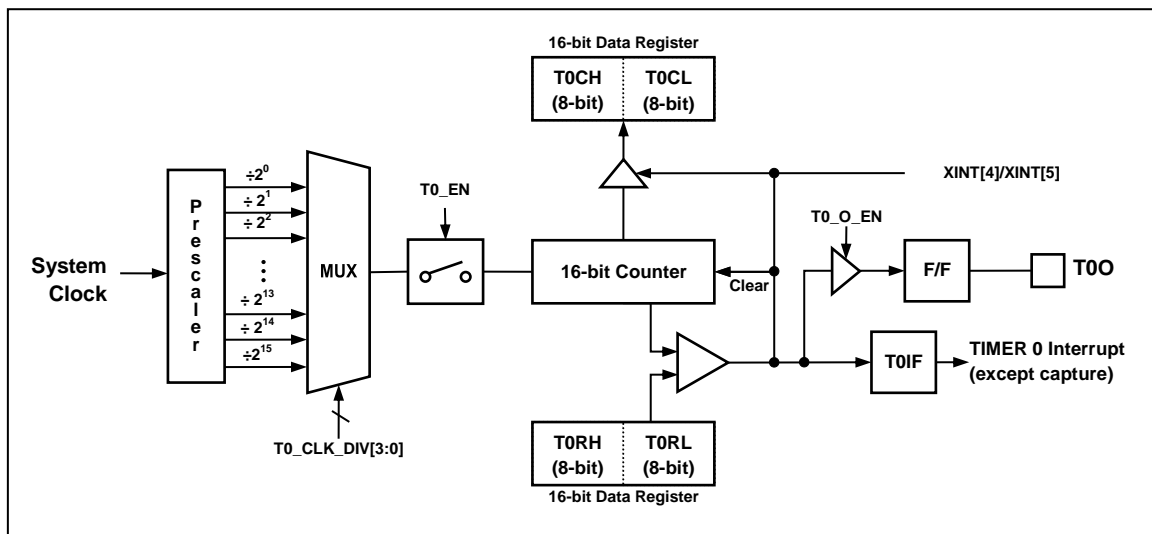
16-bit Data Register

| T0CH (8-bit) | T0CL (8-bit) |
|---|---|

XINT[4]/XINT[5]

T0_EN

System Clock

P r e s c a l e r

$\div 2^0$
$\div 2^1$
$\div 2^2$
⋮
$\div 2^{13}$
$\div 2^{14}$
$\div 2^{15}$

MUX

16-bit Counter

Clear

T0_O_EN

F/F

T0O

T0IF

TIMER 0 Interrupt (except capture)

T0_CLK_DIV[3:0]

| T0RH (8-bit) | T0RL (8-bit) |
|---|---|

16-bit Data Register